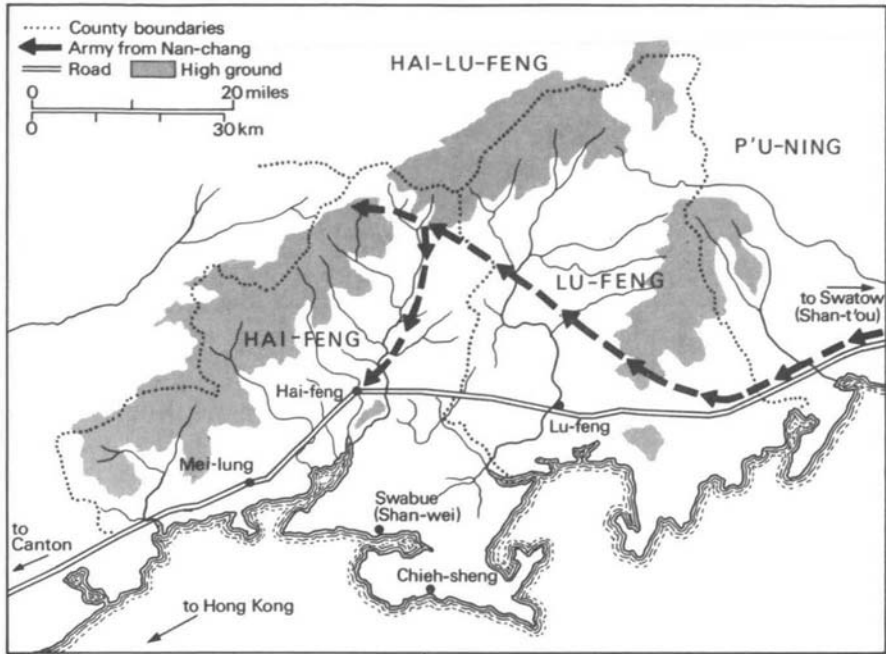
County boundaries
Army from Nan-chang
Road
High ground
0 20 miles
0 30 km
HAI-LU-FENG
P'U-NING
LU-FENG
HAI-FENG
to Swatow (Shan-t'ou)
Hai-feng
Lu-feng
Mei-lung
Swabue (Shan-wei)
Chieh-sheng
to Canton
to Hong Kong